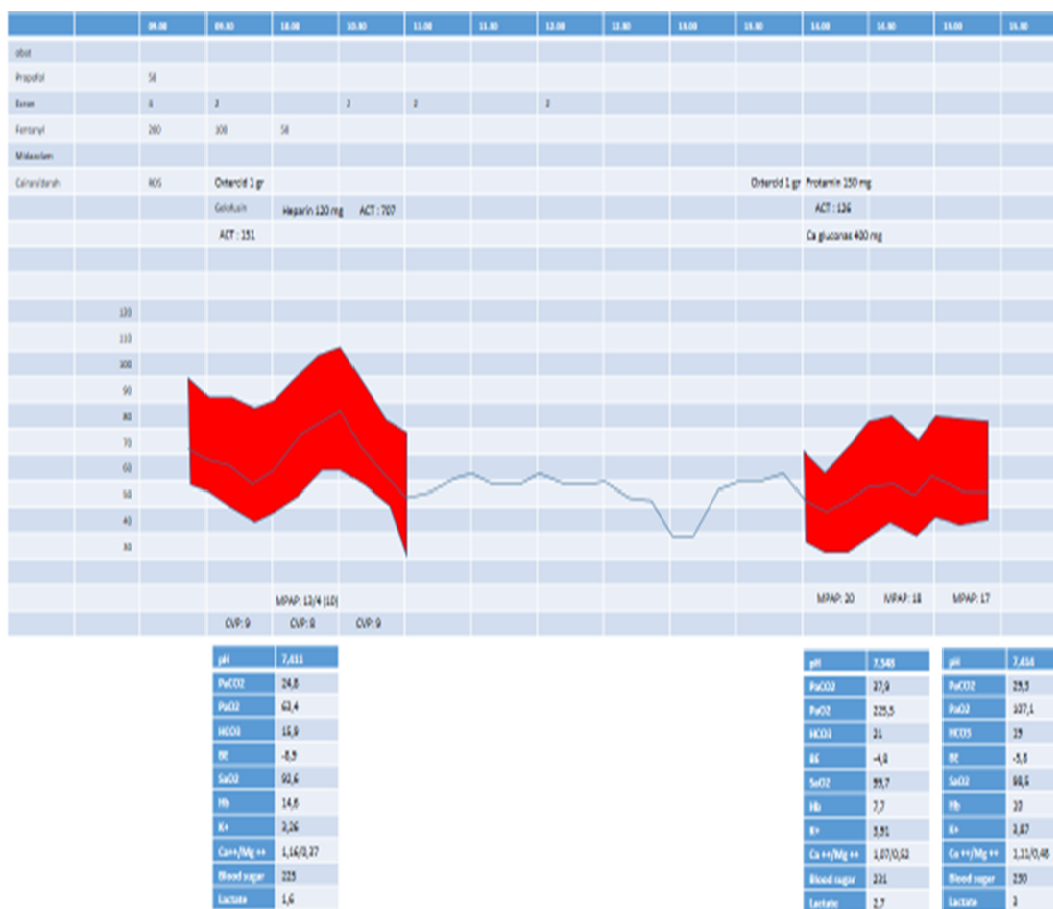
| | | 09.00 | 09.30 | 10.00 | 10.30 | 11.00 | 11.30 | 12.00 | 12.30 | 13.00 | 13.30 | 14.00 | 14.30 | 15.00 | 15.30 |
|---|---|---|---|---|---|---|---|---|---|---|---|---|---|---|---|
| obat | | | | | | | | | | | | | | | |
| Propofol | | 50 | | | | | | | | | | | | | |
| Esmeron | | 6 | 2 | | 2 | 2 | | 2 | | | | | | | |
| Fentanyl | | 200 | 100 | 50 | | | | | | | | | | | |
| Midazolam | | | | | | | | | | | | | | | |
| Cairan/darah | | RDS | Ostercid 1 gr | | | | | | | | Ostercid 1 gr | Protamin 150 mg | | | |
| | | | Gelofusin | Heparin 120 mg | ACT : 707 | | | | | | | ACT : 126 | | | |
| | | | ACT : 151 | | | | | | | | | Ca glukonas 400 mg | | | |

120
110
100
90
80
70
60
50
40
30

MPAP: 13/4 (10)
CVP: 9 CVP: 8 CVP: 9
MPAP: 20 MPAP: 18 MPAP: 17

| pH | 7,411 |
|---|---|
| PaCO2 | 24,8 |
| PaO2 | 63,4 |
| HCO3 | 15,9 |
| BE | -8,9 |
| SaO2 | 90,6 |
| Hb | 14,6 |
| K+ | 3,26 |
| Ca++/Mg ++ | 1,16/0,27 |
| Blood sugar | 225 |
| Lactate | 1,6 |

| pH | 7,565 |
|---|---|
| PaCO2 | 27,9 |
| PaO2 | 225,5 |
| HCO3 | 21 |
| BE | -4,8 |
| SaO2 | 99,7 |
| Hb | 7,7 |
| K+ | 3,91 |
| Ca ++/Mg ++ | 1,07/0,52 |
| Blood sugar | 231 |
| Lactate | 2,7 |

| pH | 7,414 |
|---|---|
| PaCO2 | 29,5 |
| PaO2 | 107,1 |
| HCO3 | 19 |
| BE | -5,8 |
| SaO2 | 98,6 |
| Hb | 10 |
| K+ | 3,87 |
| Ca ++/Mg ++ | 1,11/0,46 |
| Blood sugar | 250 |
| Lactate | 3 |